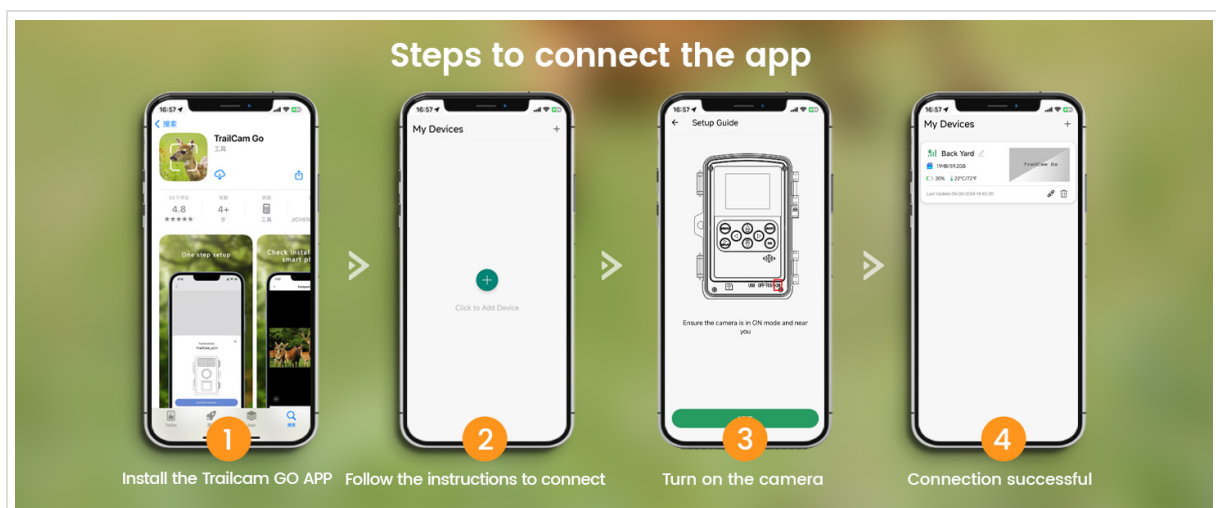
Steps to connect the app

16:57
搜索
TrailCam Go
工具
4.8
★★★★★
4+
工具
JOHN
One step setup
Check install smart pl
Today
搜索
1
Install the Trailcam GO APP

16:57
My Devices
+
Click to Add Device
2
Follow the instructions to connect

16:57
Setup Guide
USB OFF TEST ON
Ensure the camera is in ON mode and near you
3
Turn on the camera

16:57
My Devices
+
Back Yard
11MB/512GB
20% 23°C/73°F
TrailCam Go
Last Update 04/26/2024 14:45:30
4
Connection successful